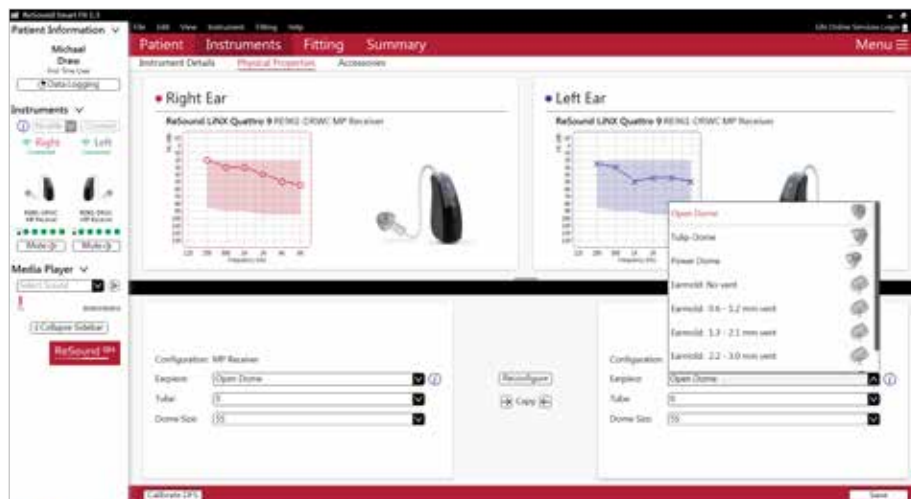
ReSound Smart Fit 1.3

File Edit View Instrument Fitting Help

Patient Information

Michael
Drew
First Time User

Data Logging

Instruments

Right Left

Mute Mute

Media Player

Select Sound

Collapse Sidebar

ReSound

Patient Instruments Fitting Summary

Menu

Instrument Details Physical Properties Accessories

Right Ear

ReSound LiNX Quattro 9 RE961-DRWC MP Receiver

Left Ear

ReSound LiNX Quattro 9 RE961-DRWC MP Receiver

Open Dome

Tulip Dome

Power Dome

Earmold: No vent

Earmold: 0.6 - 1.2 mm vent

Earmold: 1.3 - 2.1 mm vent

Earmold: 2.2 - 3.0 mm vent

Configuration: MP Receiver

Earpiece Open Dome

Tube 0

Dome Size 10

Reconfigure

Copy

Configuration

Earpiece Open Dome

Tube 0

Dome Size 10

Calibrate DFS

Save